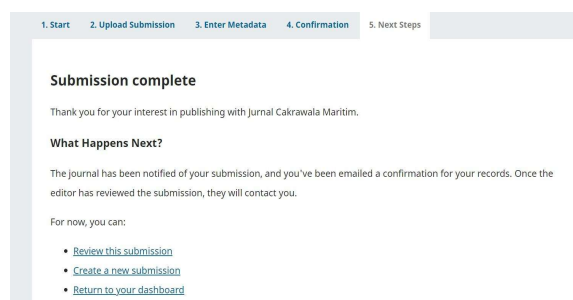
1. Start 2. Upload Submission 3. Enter Metadata 4. Confirmation 5. Next Steps

Submission complete

Thank you for your interest in publishing with Jurnal Cakrawala Maritim.

What Happens Next?

The journal has been notified of your submission, and you've been emailed a confirmation for your records. Once the editor has reviewed the submission, they will contact you.

For now, you can:

- Review this submission
- Create a new submission
- Return to your dashboard